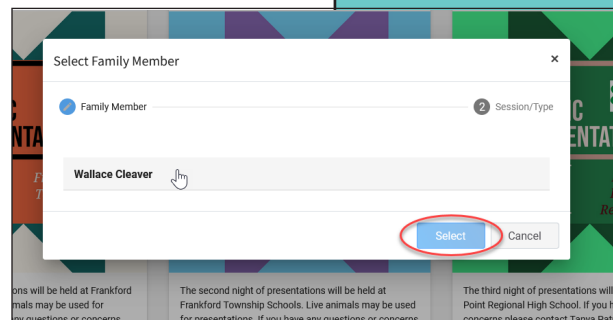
Select Family Member

×

Family Member

2 Session/Type

Wallace Cleaver

Select

Cancel

C
NTAT
F

C
NTAT
B
Ro

ons will be held at Frankford
imals may be used for
y questions or concerns

The second night of presentations will be held at Frankford Township Schools. Live animals may be used for presentations. If you have any questions or concerns

The third night of presentations will
Point Regional High School. If you h
concerns please contact Tanya Rat